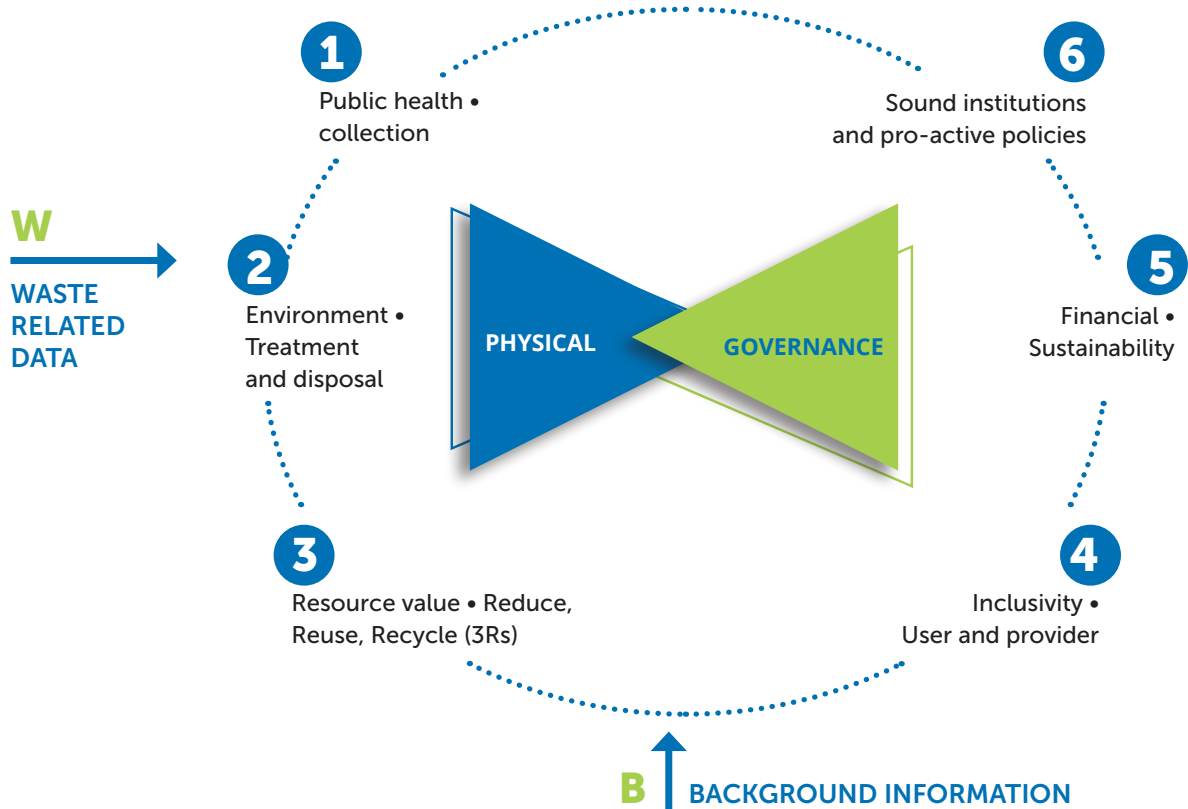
W
WASTE RELATED DATA

1
Public health • collection

2
Environment • Treatment and disposal

3
Resource value • Reduce, Reuse, Recycle (3Rs)

PHYSICAL

GOVERNANCE

6
Sound institutions and pro-active policies

5
Financial • Sustainability

4
Inclusivity • User and provider

B
BACKGROUND INFORMATION